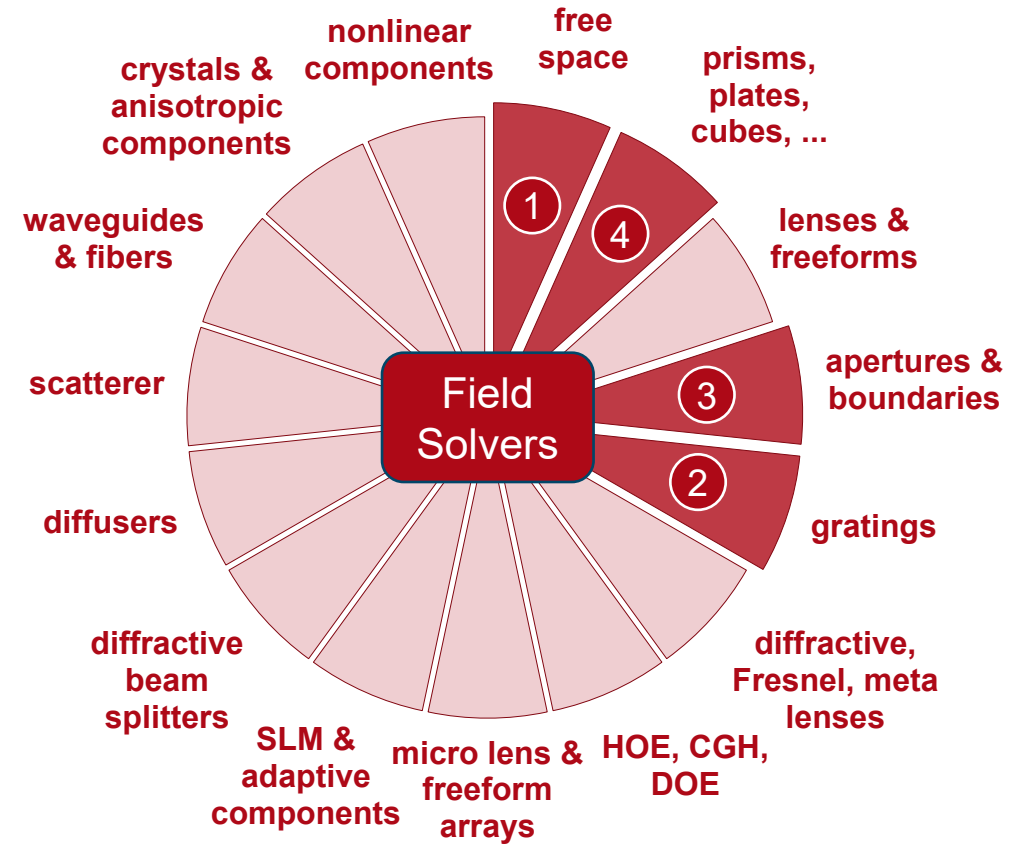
free space

1

prisms, plates, cubes, ...

4

lenses & freeforms

apertures & boundaries

3

2

gratings

diffractive, Fresnel, meta lenses

HOE, CGH, DOE

micro lens & freeform arrays

SLM & adaptive components

diffractive beam splitters

diffusers

scatterer

waveguides & fibers

crystals & anisotropic components

nonlinear components

Field Solvers